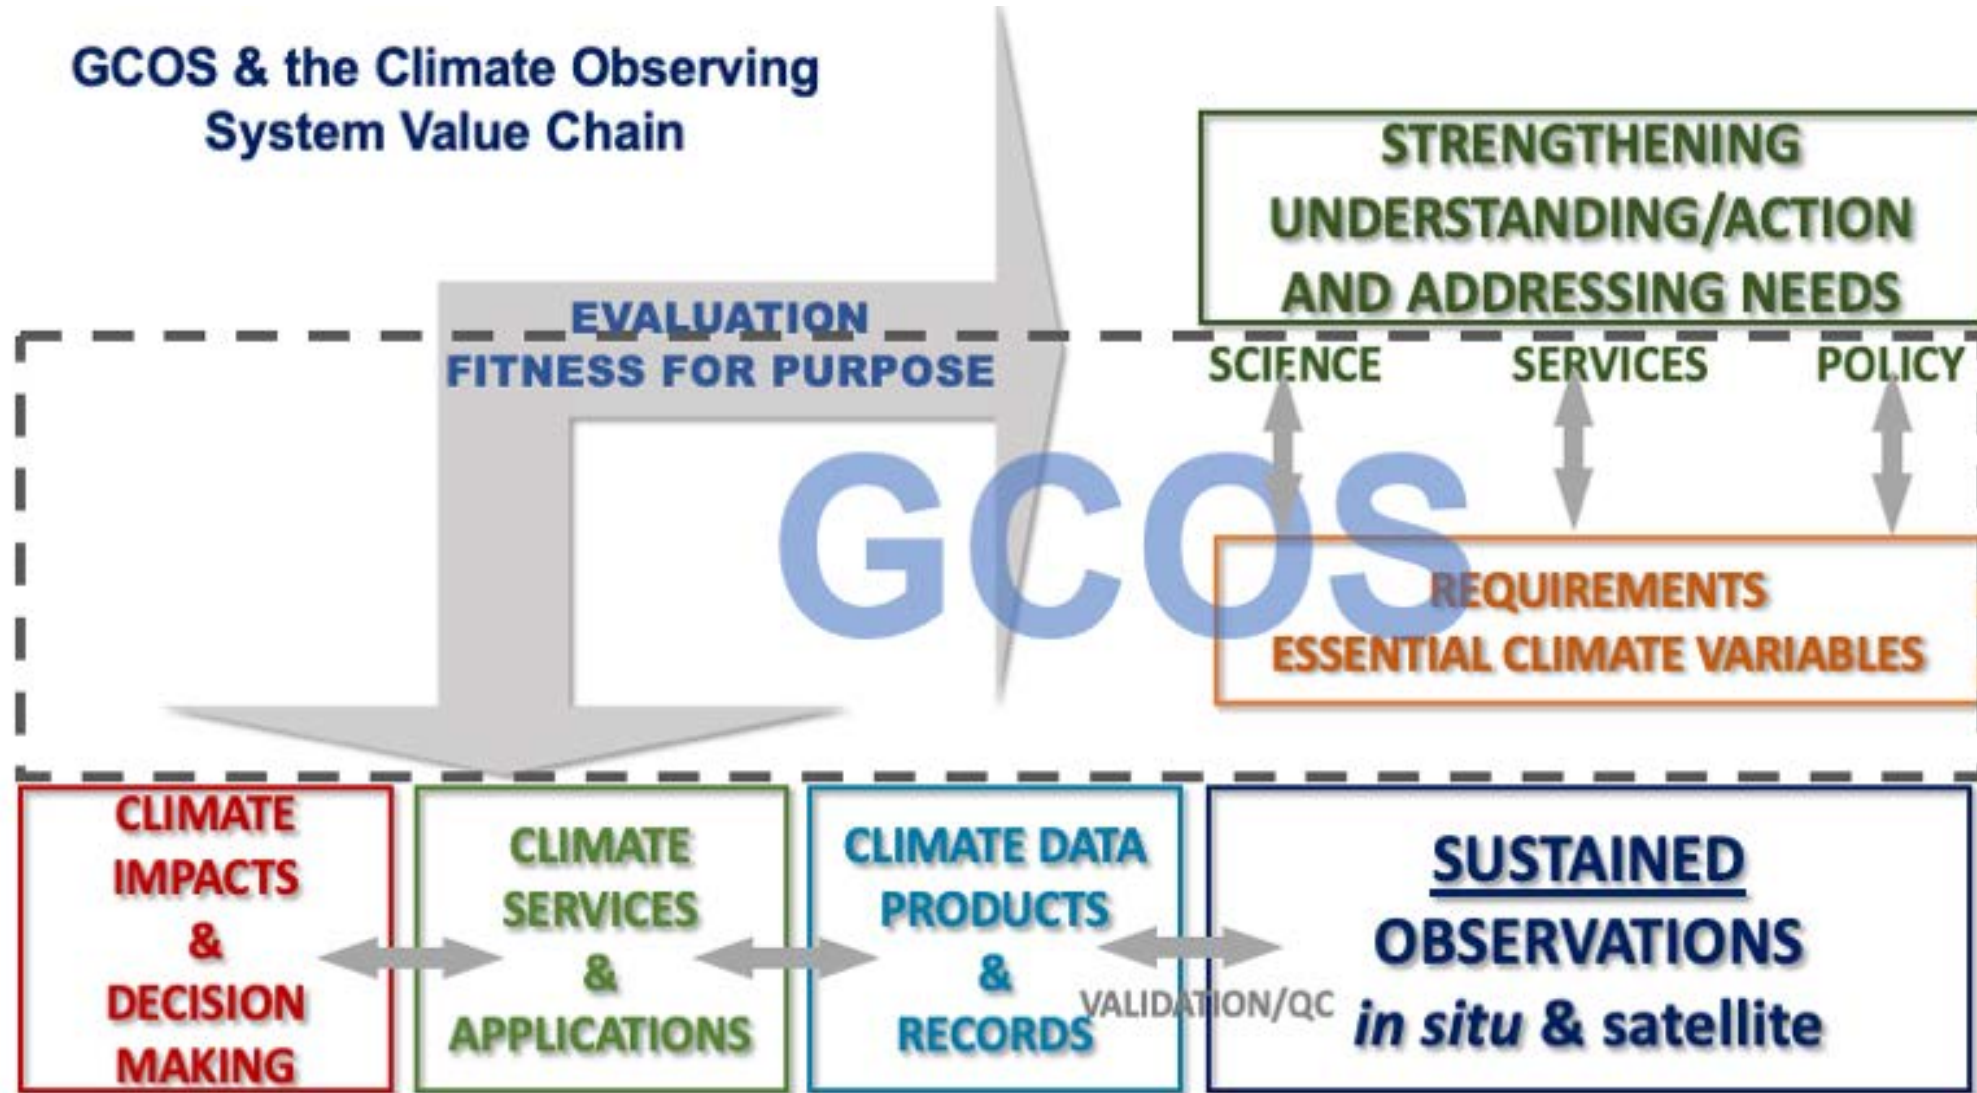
GCOS & the Climate Observing System Value Chain

STRENGTHENING UNDERSTANDING/ACTION AND ADDRESSING NEEDS

EVALUATION
FITNESS FOR PURPOSE

SCIENCE

SERVICES

POLICY

GCOS

REQUIREMENTS
ESSENTIAL CLIMATE VARIABLES

CLIMATE IMPACTS & DECISION MAKING

CLIMATE SERVICES & APPLICATIONS

CLIMATE DATA PRODUCTS & RECORDS

VALIDATION/QC

SUSTAINED OBSERVATIONS *in situ* & satellite